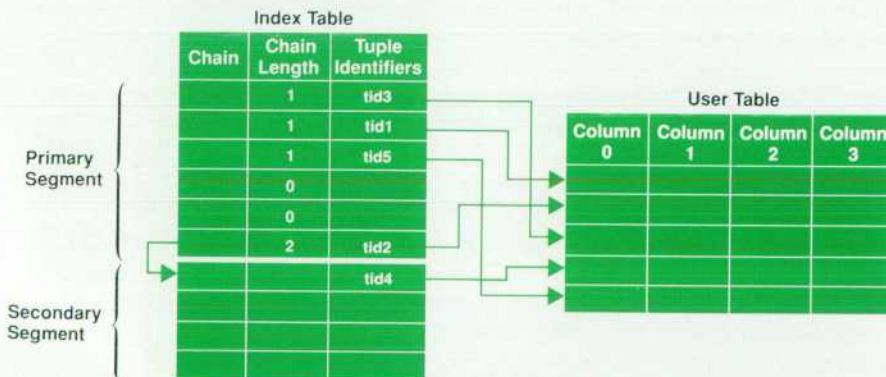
Index Table

| Chain | Chain Length | Tuple Identifiers |
|---|---|---|
| | 1 | tid3 |
| | 1 | tid1 |
| | 1 | tid5 |
| | 0 | |
| | 0 | |
| | 2 | tid2 |
| | | tid4 |
| | | |
| | | |
| | | |

Primary Segment

Secondary Segment

User Table

| Column 0 | Column 1 | Column 2 | Column 3 |
|---|---|---|---|
| | | | |
| | | | |
| | | | |
| | | | |
| | | | |